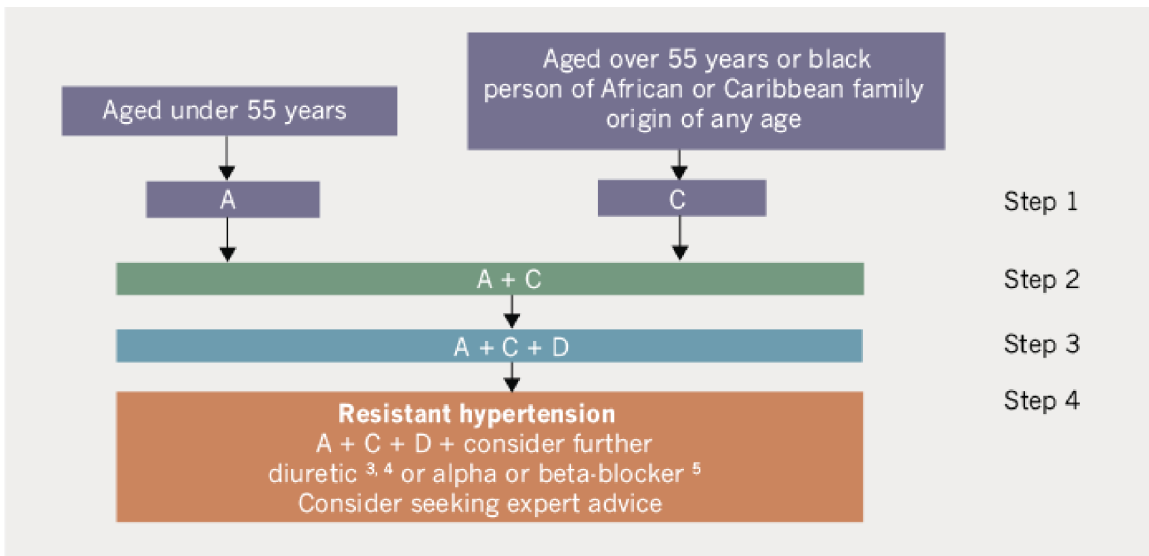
Aged under 55 years

Aged over 55 years or black person of African or Caribbean family origin of any age

A

C

Step 1

A + C

Step 2

A + C + D

Step 3

Step 4

**Resistant hypertension**
A + C + D + consider further diuretic $^{3, 4}$ or alpha or beta-blocker $^{5}$
Consider seeking expert advice